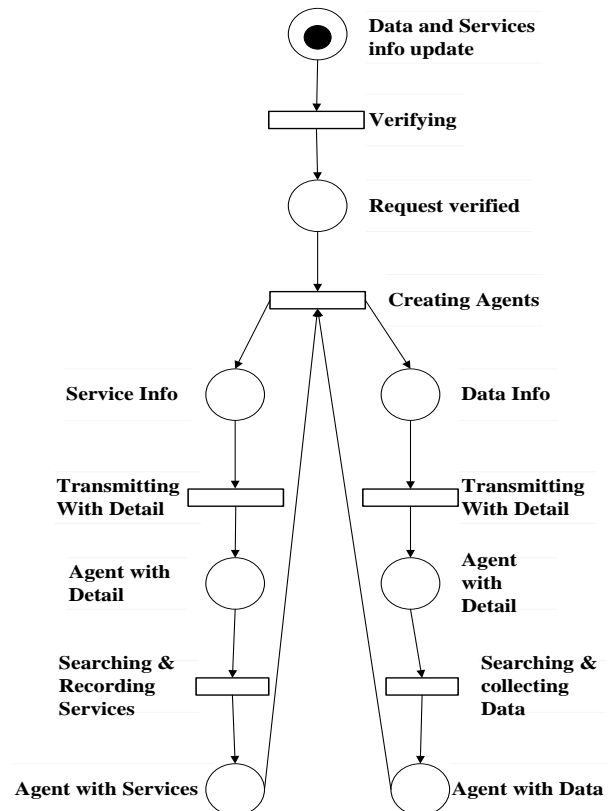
Data and Services info update

Verifying

Request verified

Creating Agents

Service Info

Data Info

Transmitting With Detail

Transmitting With Detail

Agent with Detail

Agent with Detail

Searching & Recording Services

Searching & collecting Data

Agent with Services

Agent with Data